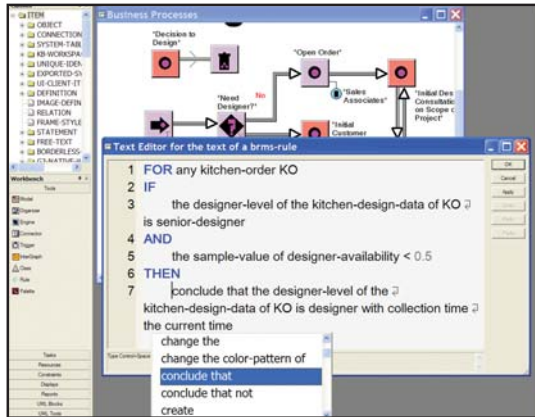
ITEM
OBJECT
CONNECTION
SYSTEM-TABL
KB-WORKSPA
UNIQUE-IDEN
EXPORTED-S
UI-CLIENT-IT
DEFINITION
IMAGE-DEFIN
RELATION
FRAME-STYLE
STATEMENT
FREE-TEXT
BORDERLESS
G2-NATIVE-I

Workbench
Tools
Model
Organizer
Engine
Connector
Trigger
InterGraph
Class
Rule
Palette

Tasks
Resources
Constraints
Displays
Reports
URL Blocks
UML Tools

Business Processes

"Decision to Design"
"Open Order"
"Need Designer?"
No
"Sales Associates"
"Initial Des Consultatio on Scope o Project"
"Initial Customer

Text Editor for the text of a brms-rule

1 FOR any kitchen-order KO
2 IF
3 the designer-level of the kitchen-design-data of KO is senior-designer
4 AND
5 the sample-value of designer-availability < 0.5
6 THEN
7 conclude that the designer-level of the kitchen-design-data of KO is designer with collection time the current time

change the
change the color-pattern of
conclude that
conclude that not
create

OK
Cancel
Apply

Type Control-Space